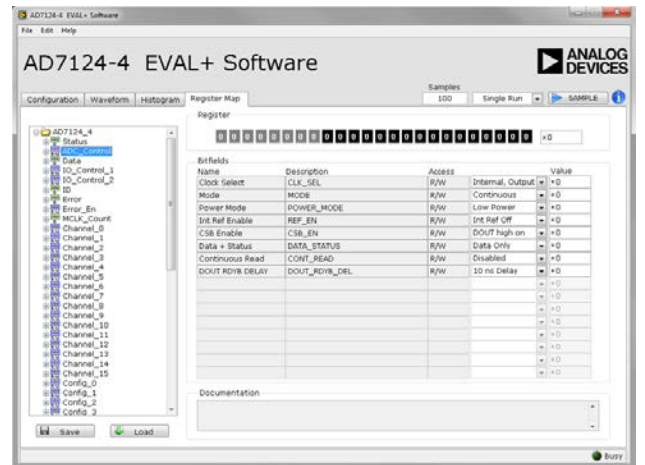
AD7124-4 EVAL+ Software
File Edit Help

AD7124-4 EVAL+ Software

ANALOG DEVICES

Configuration Waveform Histogram Register Map

Samples
100 Single Run SAMPLE

AD7124_4
Status
ADC_Control
Data
IO_Control_1
IO_Control_2
ID
Error
Error_En
MCLK_Count
Channel_0
Channel_1
Channel_2
Channel_3
Channel_4
Channel_5
Channel_6
Channel_7
Channel_8
Channel_9
Channel_10
Channel_11
Channel_12
Channel_13
Channel_14
Channel_15
Config_0
Config_1
Config_2
Config_3

Save Load

Register
0 0 0 0 0 0 0 0 0 0 0 0 0 0 0 0 0 0 0 0 0 0 0 0 x0

Bitfields

| Name | Description | Access | | Value |
|---|---|---|---|---|
| Clock Select | CLK_SEL | R/W | Internal, Output | x0 |
| Mode | MODE | R/W | Continuous | x0 |
| Power Mode | POWER_MODE | R/W | Low Power | x0 |
| Int Ref Enable | REF_EN | R/W | Int Ref Off | x0 |
| CSB Enable | CSB_EN | R/W | DOUT high on | x0 |
| Data + Status | DATA_STATUS | R/W | Data Only | x0 |
| Continuous Read | CONT_READ | R/W | Disabled | x0 |
| DOUT RDYB DELAY | DOUT_RDYB_DEL | R/W | 10 ns Delay | x0 |

Documentation

Busy